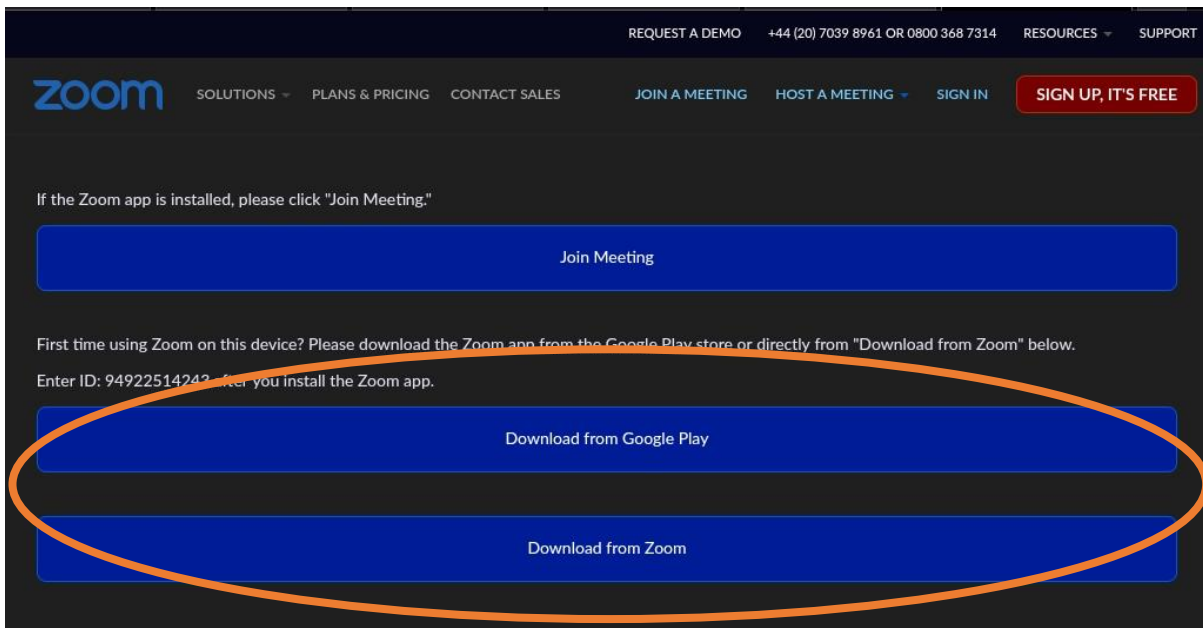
REQUEST A DEMO +44 (20) 7039 8961 OR 0800 368 7314 RESOURCES SUPPORT

zoom SOLUTIONS PLANS & PRICING CONTACT SALES JOIN A MEETING HOST A MEETING SIGN IN SIGN UP, IT'S FREE

If the Zoom app is installed, please click "Join Meeting."

Join Meeting

First time using Zoom on this device? Please download the Zoom app from the Google Play store or directly from "Download from Zoom" below.

Enter ID: 94922514243 after you install the Zoom app.

Download from Google Play

Download from Zoom